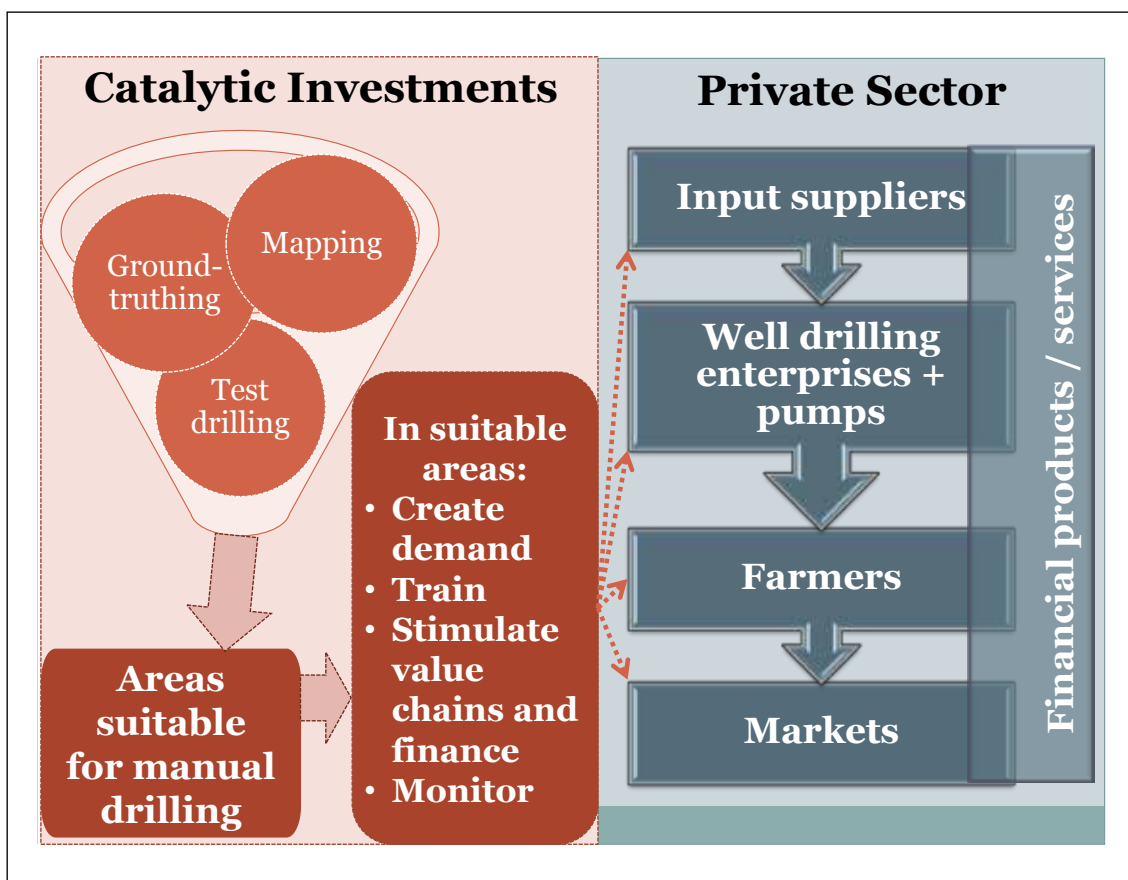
Catalytic Investments

Ground-truthing

Mapping

Test drilling

Areas suitable for manual drilling

In suitable areas:
• Create demand
• Train
• Stimulate value chains and finance
• Monitor

Private Sector

Input suppliers

Well drilling enterprises + pumps

Farmers

Markets

Financial products / services